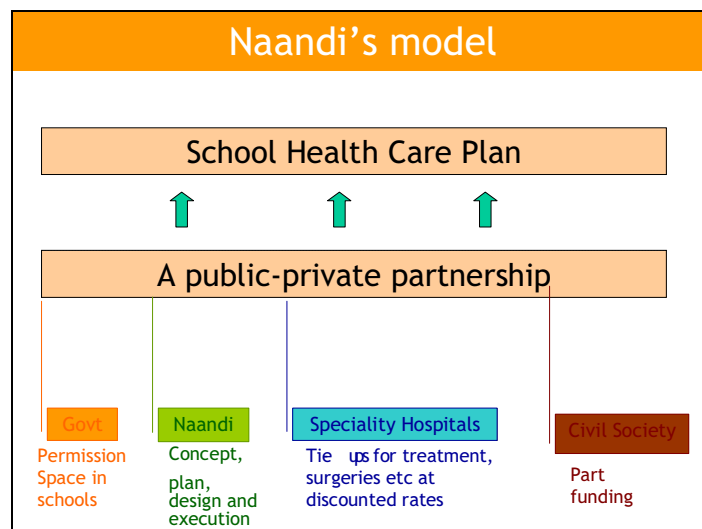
Naandi's model

School Health Care Plan

A public-private partnership

Govt

Permission Space in schools

Naandi

Concept, plan, design and execution

Speciality Hospitals

Tie ups for treatment, surgeries etc at discounted rates

Civil Society

Part funding